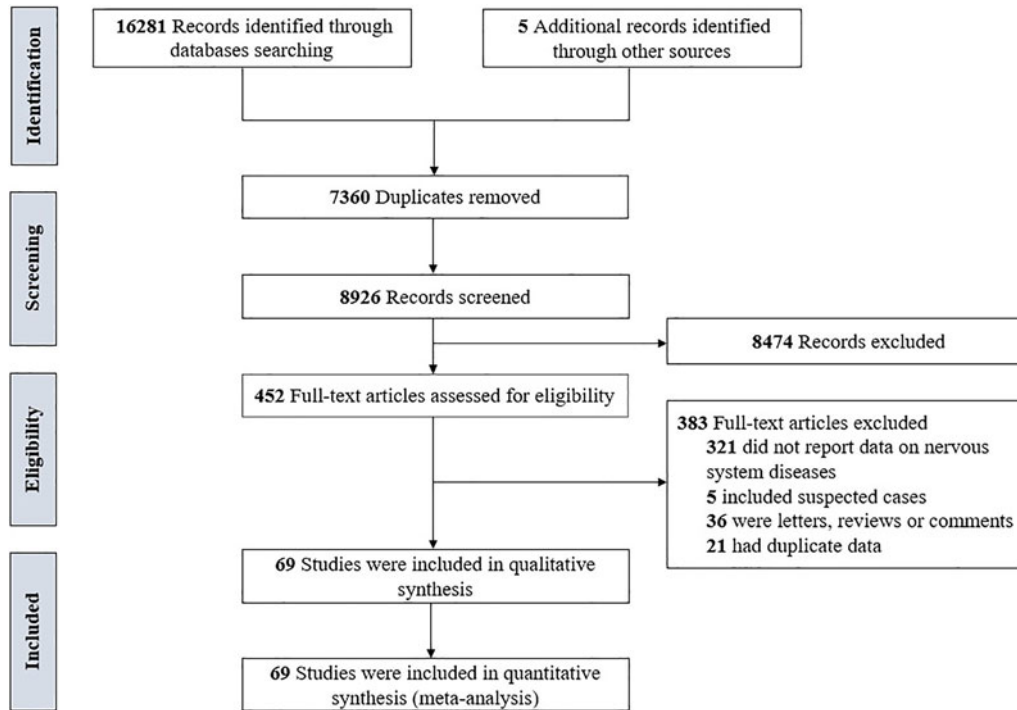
Identification

16281 Records identified through databases searching

5 Additional records identified through other sources

7360 Duplicates removed

Screening

8926 Records screened

8474 Records excluded

Eligibility

452 Full-text articles assessed for eligibility

383 Full-text articles excluded
321 did not report data on nervous system diseases
5 included suspected cases
36 were letters, reviews or comments
21 had duplicate data

Included

69 Studies were included in qualitative synthesis

69 Studies were included in quantitative synthesis (meta-analysis)